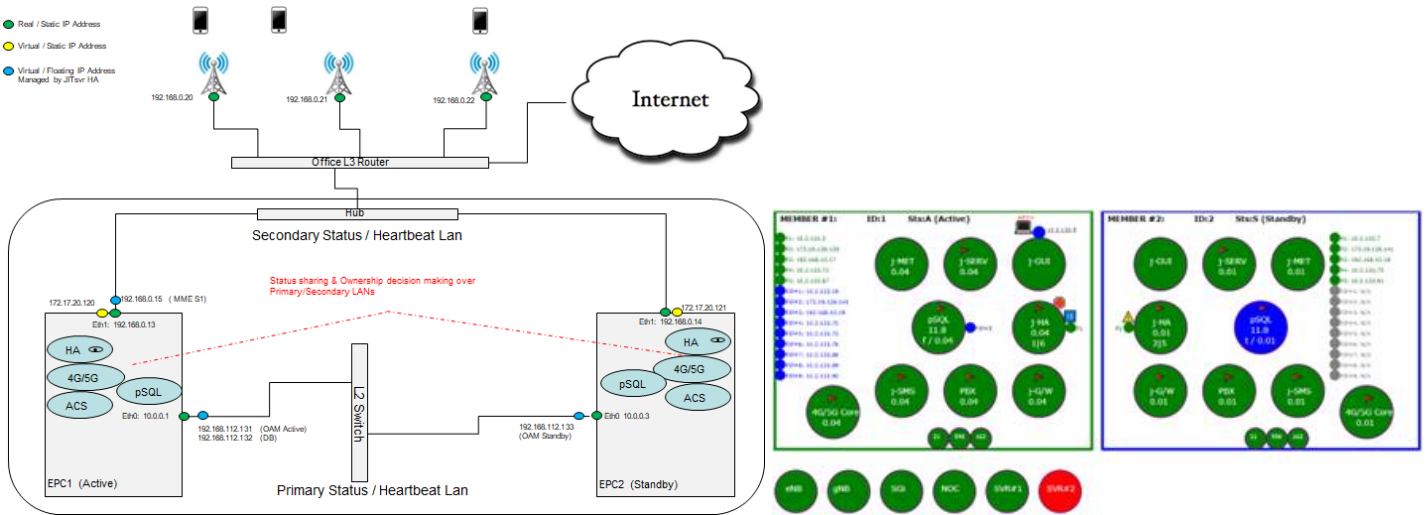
Real / Static IP Address

Virtual / Static IP Address

Virtual / Floating IP Address Managed by JITsvr HA

192.168.0.20

192.168.0.21

192.168.0.22

Internet

Office L3 Router

Hub

Secondary Status / Heartbeat Lan

Status sharing & Ownership decision making over Primary/Secondary LANs

172.17.20.120

192.168.0.15 ( MME S1)

Eth1: 192.168.0.13

172.17.20.121

Eth1: 192.168.0.14

HA

4G/5G

pSQL

ACS

Eth0: 10.0.0.1

192.168.112.131 (OAM Active)
192.168.112.132 (DB)

L2 Switch

192.168.112.133 (OAM Standby)

Eth0 10.0.0.3

HA

4G/5G

pSQL

ACS

EPC1 (Active)

Primary Status / Heartbeat Lan

EPC2 (Standby)

MEMBER #1: ID:1 Sts:A (Active)

J-MET 0.04

J-SERV 0.04

J-GUI

pSQL 11.8 f / 0.04

J-HA 0.04 1|6

J-SMS 0.04

PBX 0.04

J-G/W 0.04

4G/5G Core 0.04

MEMBER #2: ID:2 Sts:S (Standby)

J-GUI

J-SERV 0.01

J-MET 0.01

J-HA 0.01 2|5

pSQL 11.8 f / 0.01

J-G/W 0.01

PBX 0.01

J-SMS 0.01

4G/5G Core 0.01

eNB

gNB

SGi

NOC

SVR#1

SVR#2